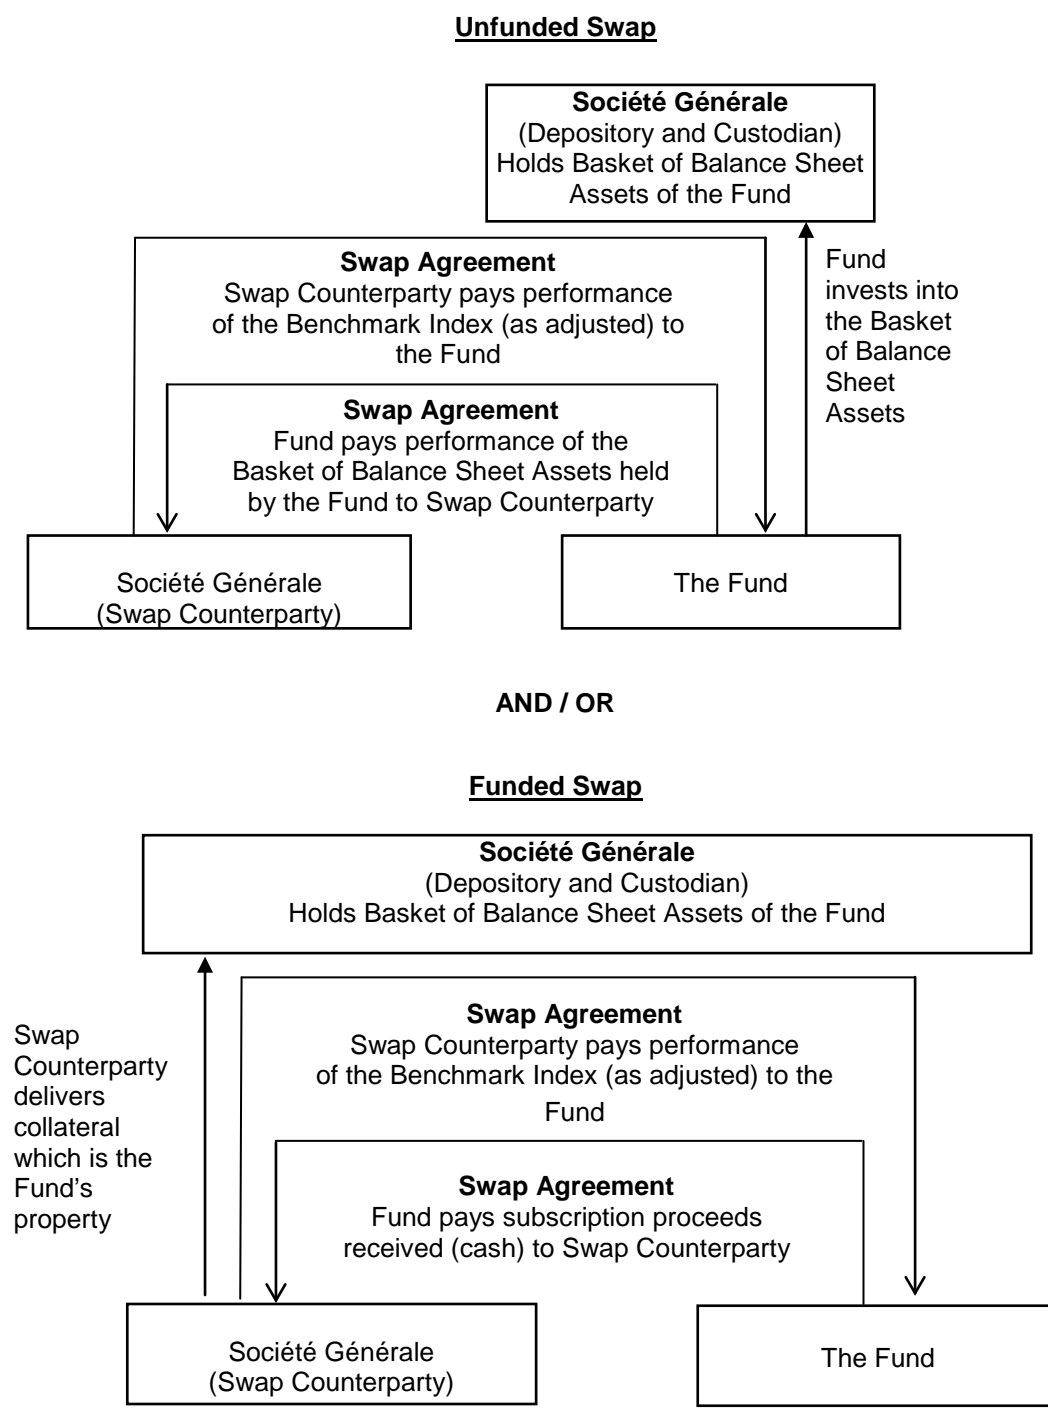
Unfunded Swap

Société Générale
(Depository and Custodian)
Holds Basket of Balance Sheet Assets of the Fund

Swap Agreement
Swap Counterparty pays performance of the Benchmark Index (as adjusted) to the Fund

Fund invests into the Basket of Balance Sheet Assets

Swap Agreement
Fund pays performance of the Basket of Balance Sheet Assets held by the Fund to Swap Counterparty

Société Générale
(Swap Counterparty)

The Fund

AND / OR

Funded Swap

Société Générale
(Depository and Custodian)
Holds Basket of Balance Sheet Assets of the Fund

Swap Counterparty delivers collateral which is the Fund's property

Swap Agreement
Swap Counterparty pays performance of the Benchmark Index (as adjusted) to the Fund

Swap Agreement
Fund pays subscription proceeds received (cash) to Swap Counterparty

Société Générale
(Swap Counterparty)

The Fund